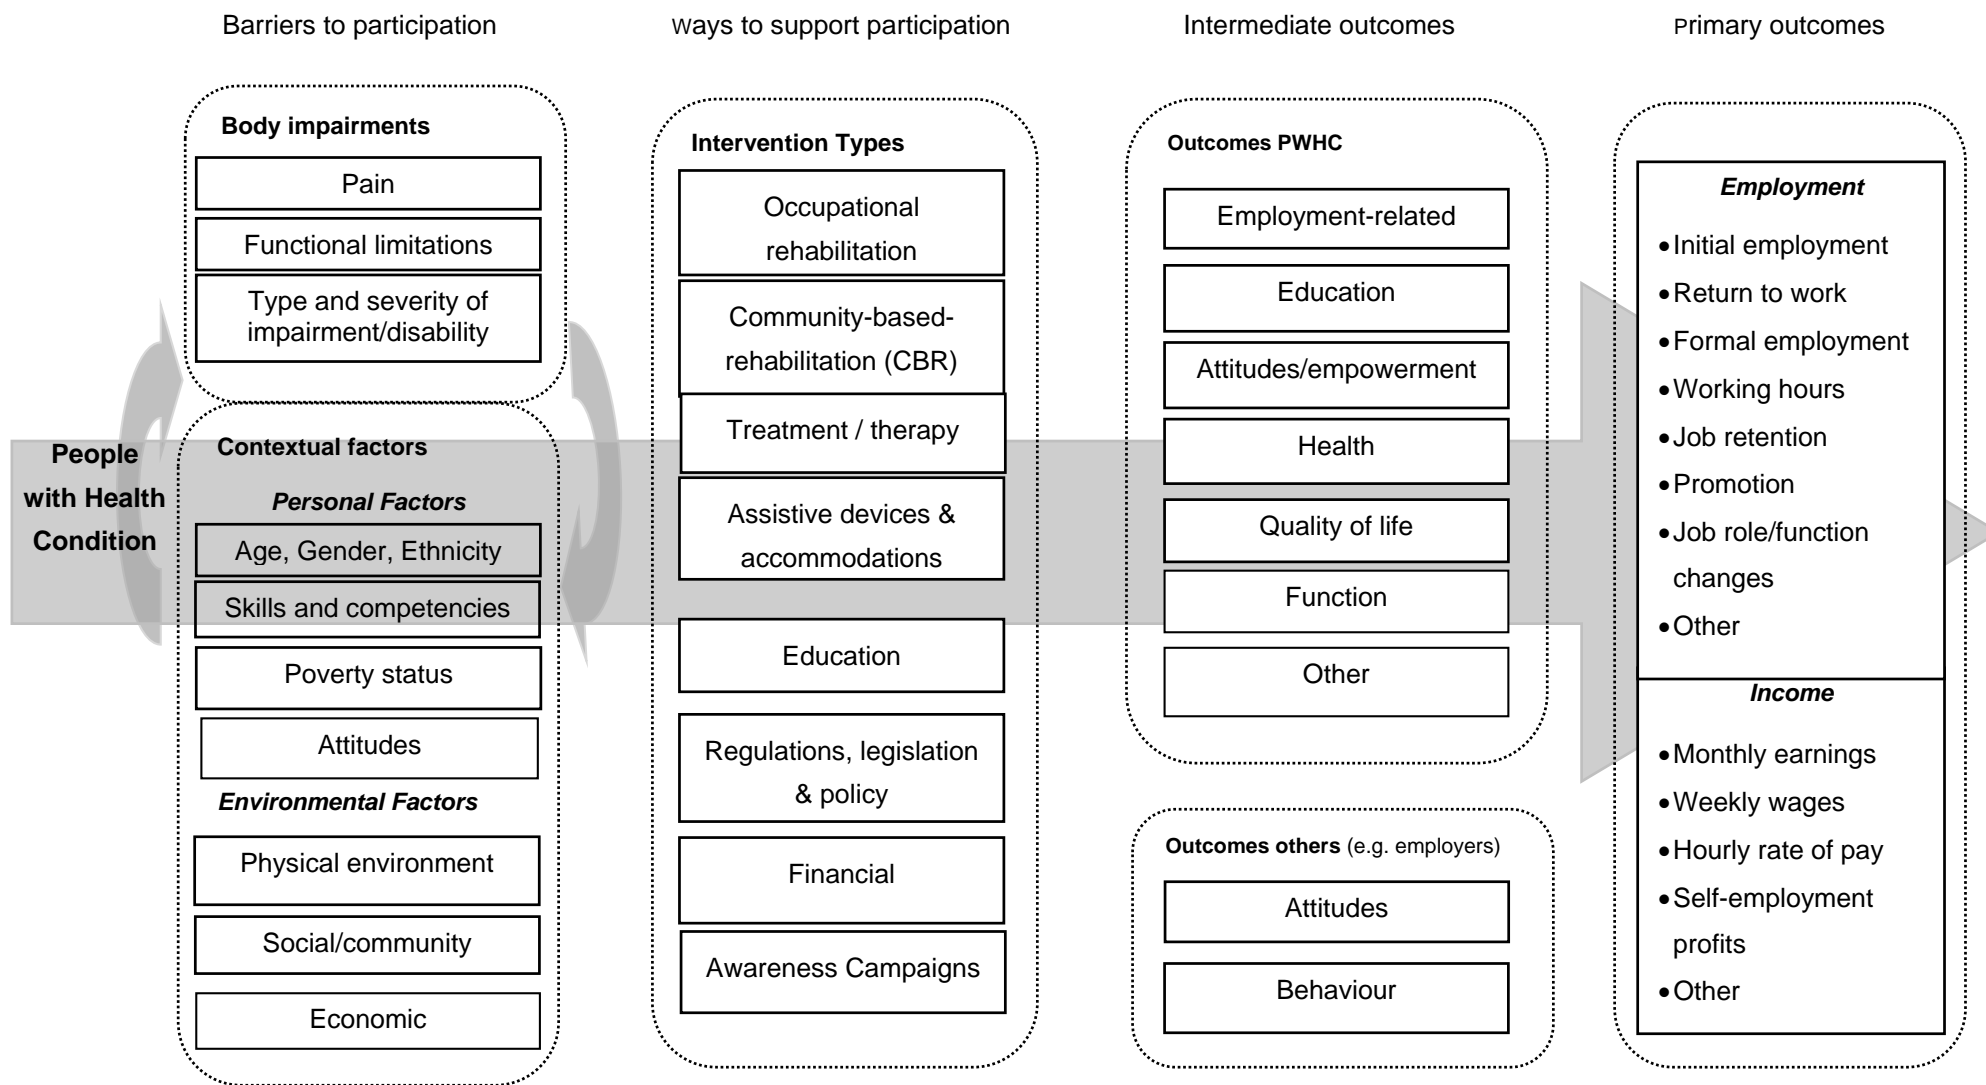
Barriers to participation

Ways to support participation

Intermediate outcomes

Primary outcomes

People with Health Condition

Body impairments

Pain

Functional limitations

Type and severity of impairment/disability

Contextual factors

Personal Factors

Age, Gender, Ethnicity

Skills and competencies

Poverty status

Attitudes

Environmental Factors

Physical environment

Social/community

Economic

Intervention Types

Occupational rehabilitation

Community-based-rehabilitation (CBR)

Treatment / therapy

Assistive devices & accommodations

Education

Regulations, legislation & policy

Financial

Awareness Campaigns

Outcomes PWHC

Employment-related

Education

Attitudes/empowerment

Health

Quality of life

Function

Other

Outcomes others (e.g. employers)

Attitudes

Behaviour

Employment

• Initial employment
• Return to work
• Formal employment
• Working hours
• Job retention
• Promotion
• Job role/function changes
• Other

Income

• Monthly earnings
• Weekly wages
• Hourly rate of pay
• Self-employment profits
• Other